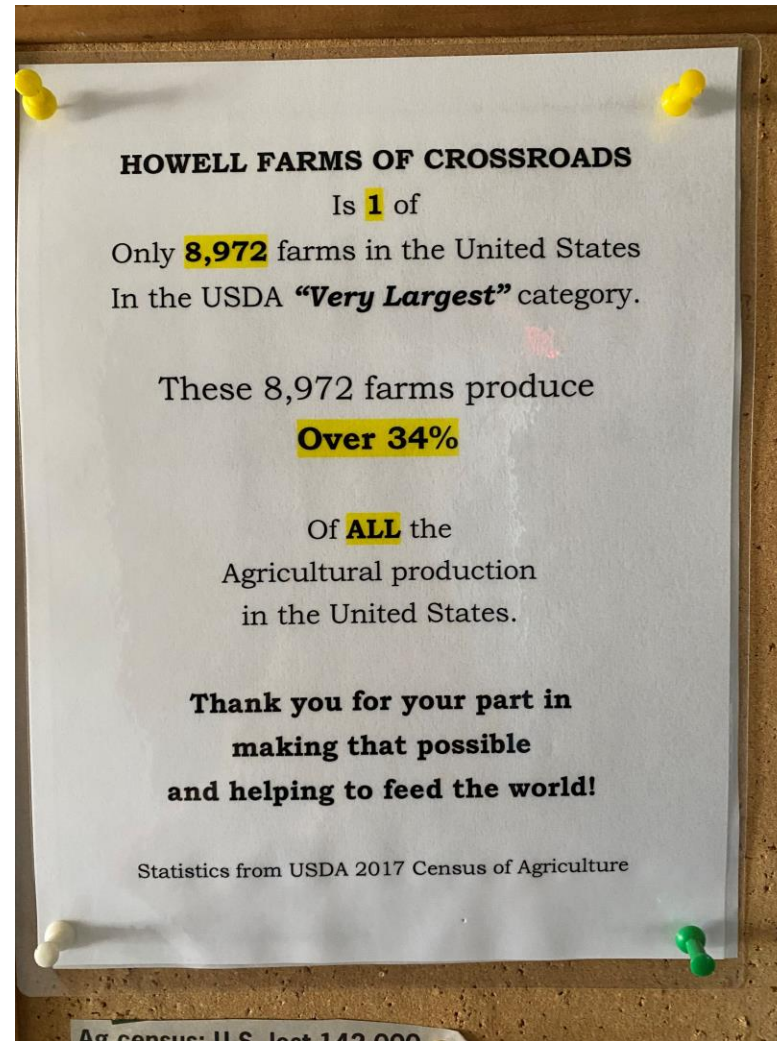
HOWELL FARMS OF CROSSROADS
Is 1 of
Only 8,972 farms in the United States
In the USDA *"Very Largest"* category.

These 8,972 farms produce
Over 34%

Of ALL the
Agricultural production
in the United States.

Thank you for your part in
making that possible
and helping to feed the world!

Statistics from USDA 2017 Census of Agriculture

Ag census: U.S. lost 142,000